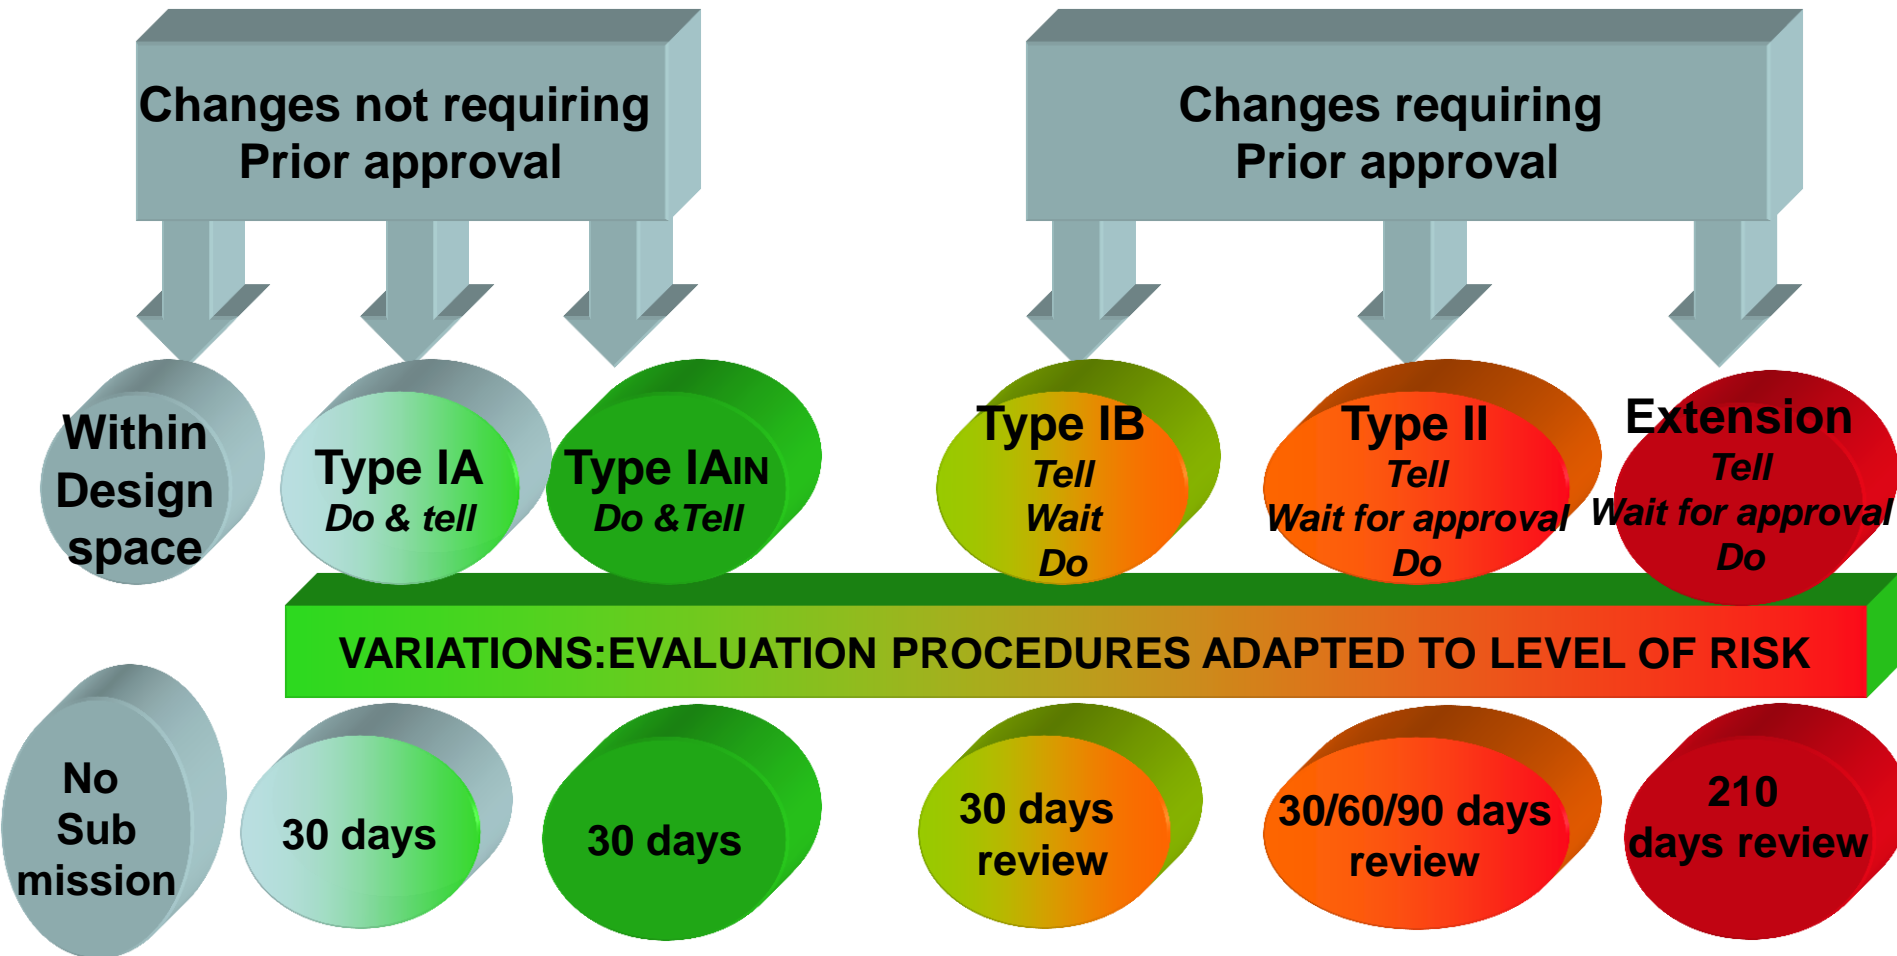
Changes not requiring Prior approval

Changes requiring Prior approval

Within Design space

Type IA
Do & tell

Type IAIN
Do &Tell

Type IB
Tell
Wait
Do

Type II
Tell
Wait for approval
Do

Extension
Tell
Wait for approval
Do

VARIATIONS:EVALUATION PROCEDURES ADAPTED TO LEVEL OF RISK

No Sub mission

30 days

30 days

30 days review

30/60/90 days review

210 days review